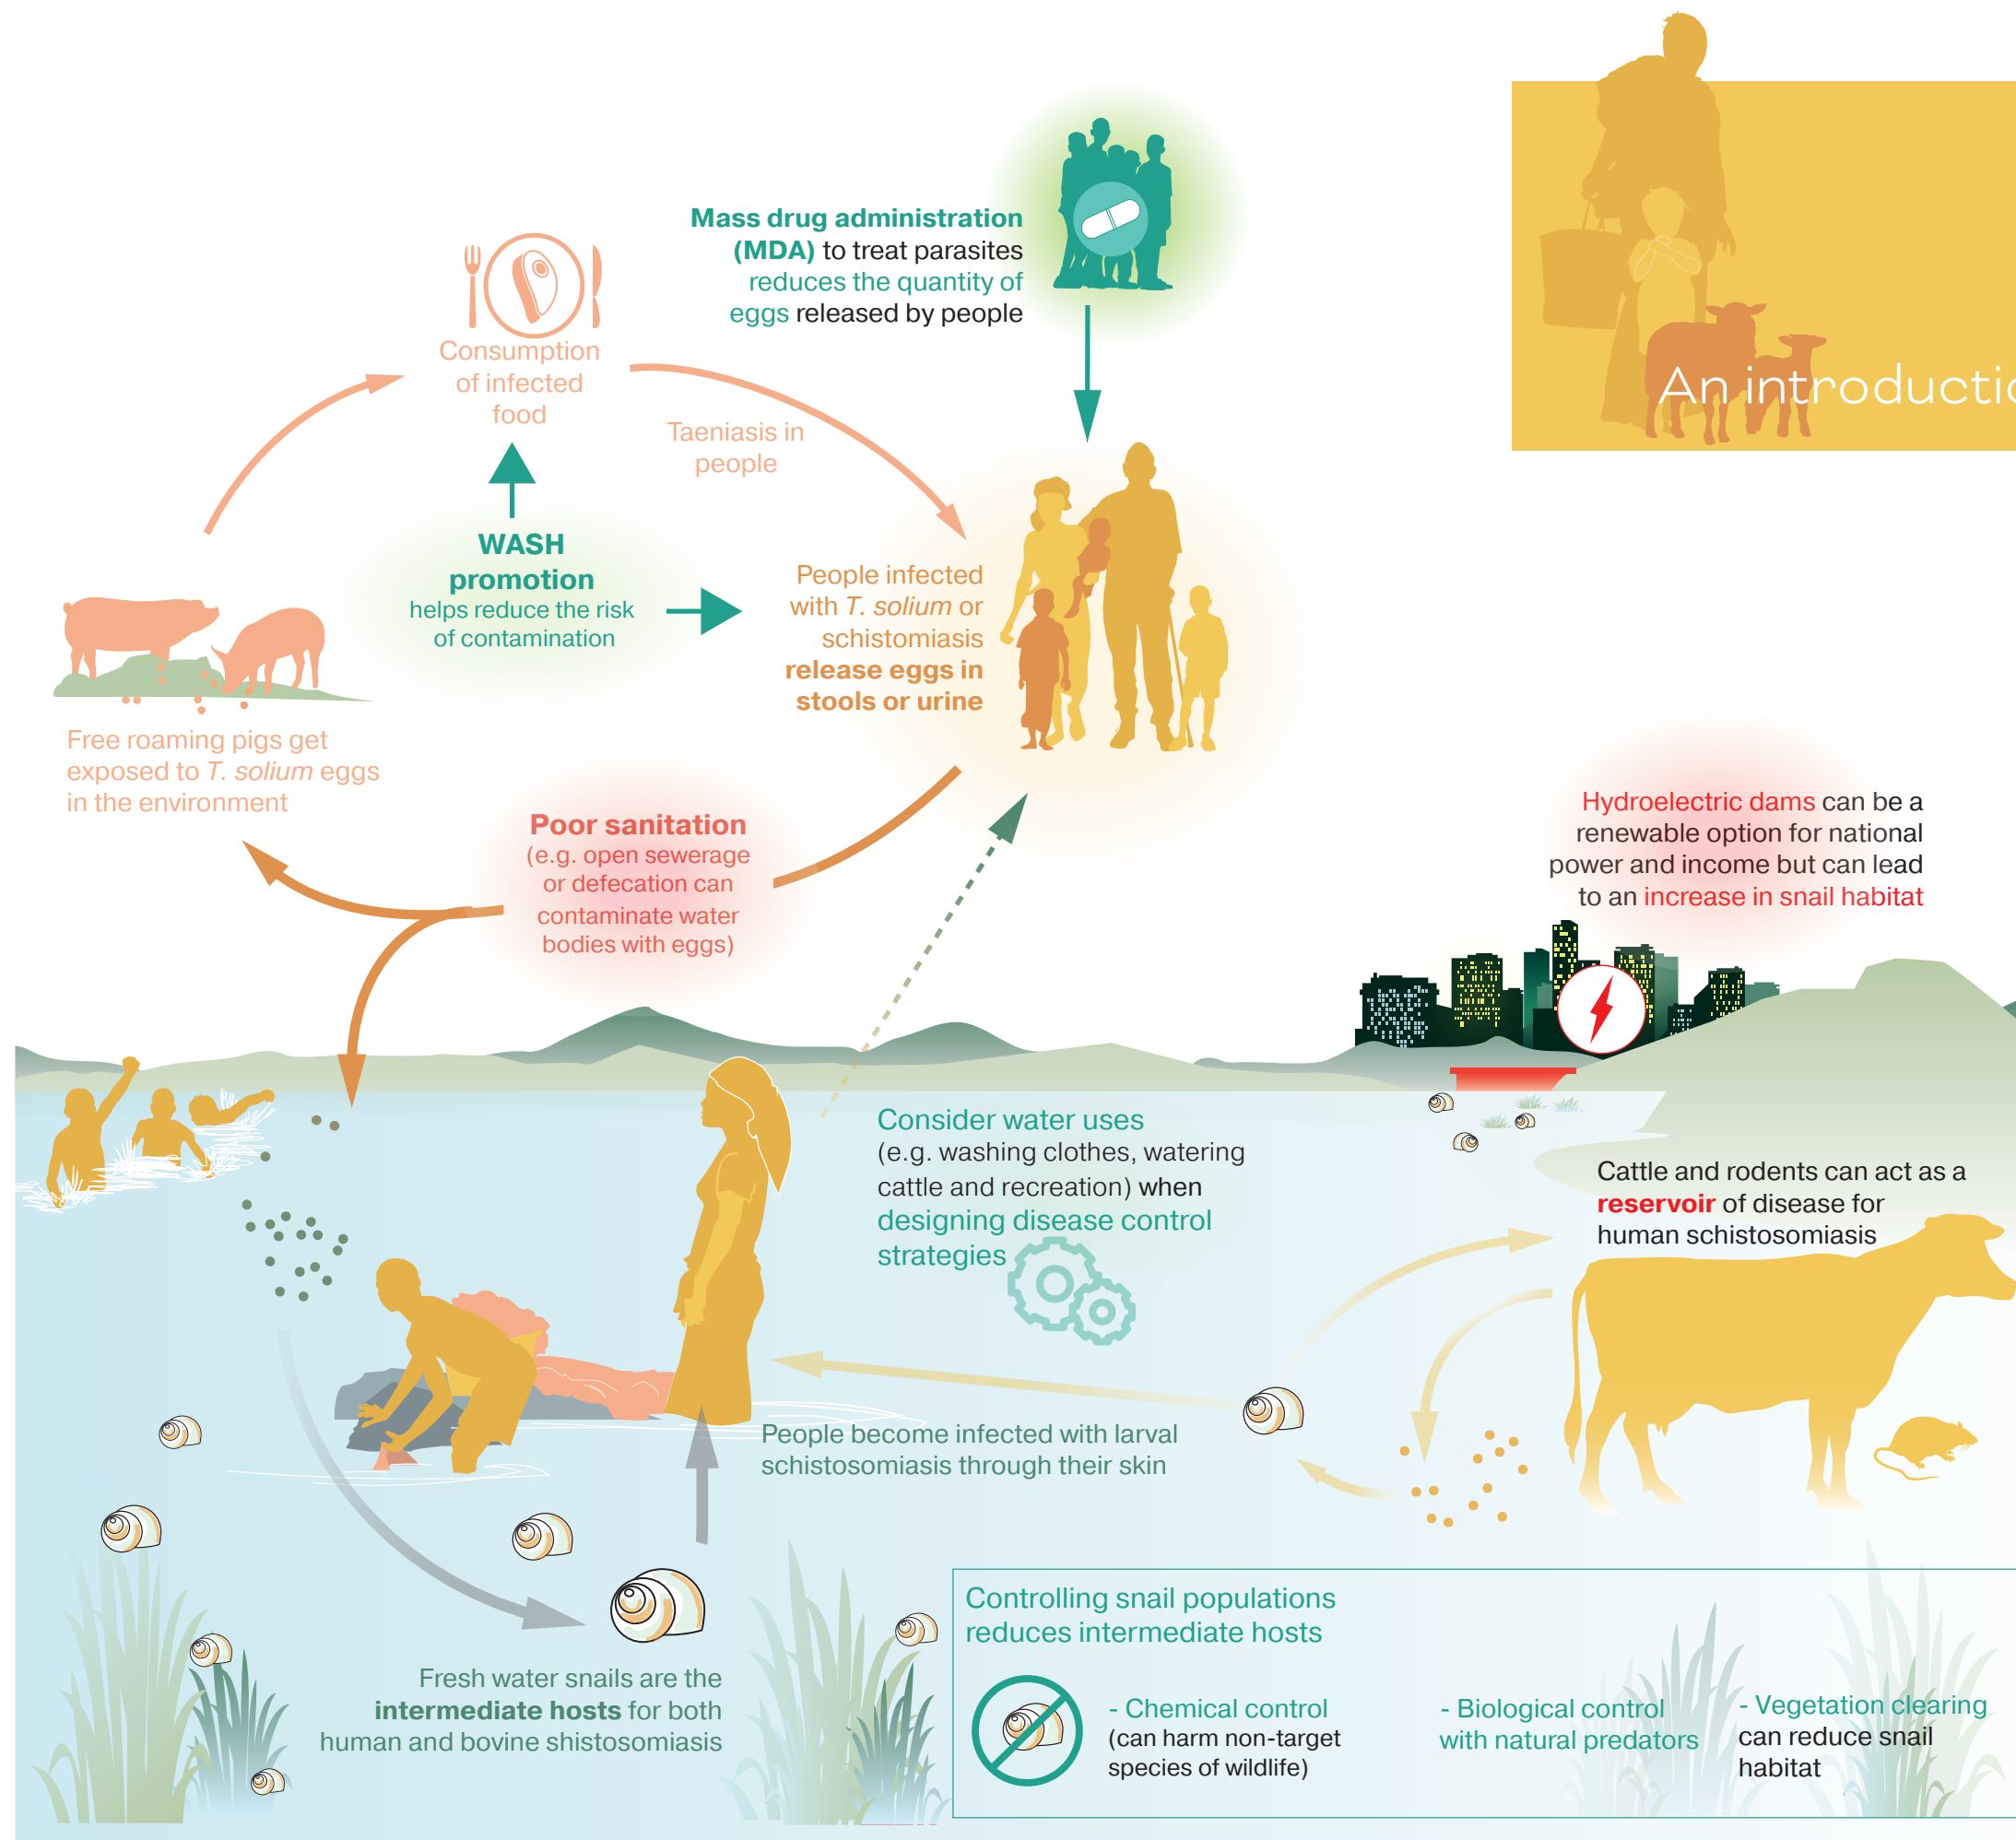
An introductio

Mass drug administration (MDA) to treat parasites reduces the quantity of eggs released by people

Consumption of infected food

Taeniasis in people

WASH promotion helps reduce the risk of contamination

People infected with T. solium or schistosomiasis release eggs in stools or urine

Free roaming pigs get exposed to T. solium eggs in the environment

Poor sanitation (e.g. open sewerage or defecation can contaminate water bodies with eggs)

Hydroelectric dams can be a renewable option for national power and income but can lead to an increase in snail habitat

Consider water uses (e.g. washing clothes, watering cattle and recreation) when designing disease control strategies

Cattle and rodents can act as a reservoir of disease for human schistosomiasis

People become infected with larval schistosomiasis through their skin

Fresh water snails are the intermediate hosts for both human and bovine shistosomiasis

Controlling snail populations reduces intermediate hosts

- Chemical control (can harm non-target species of wildlife)

- Biological control with natural predators

- Vegetation clearing can reduce snail habitat